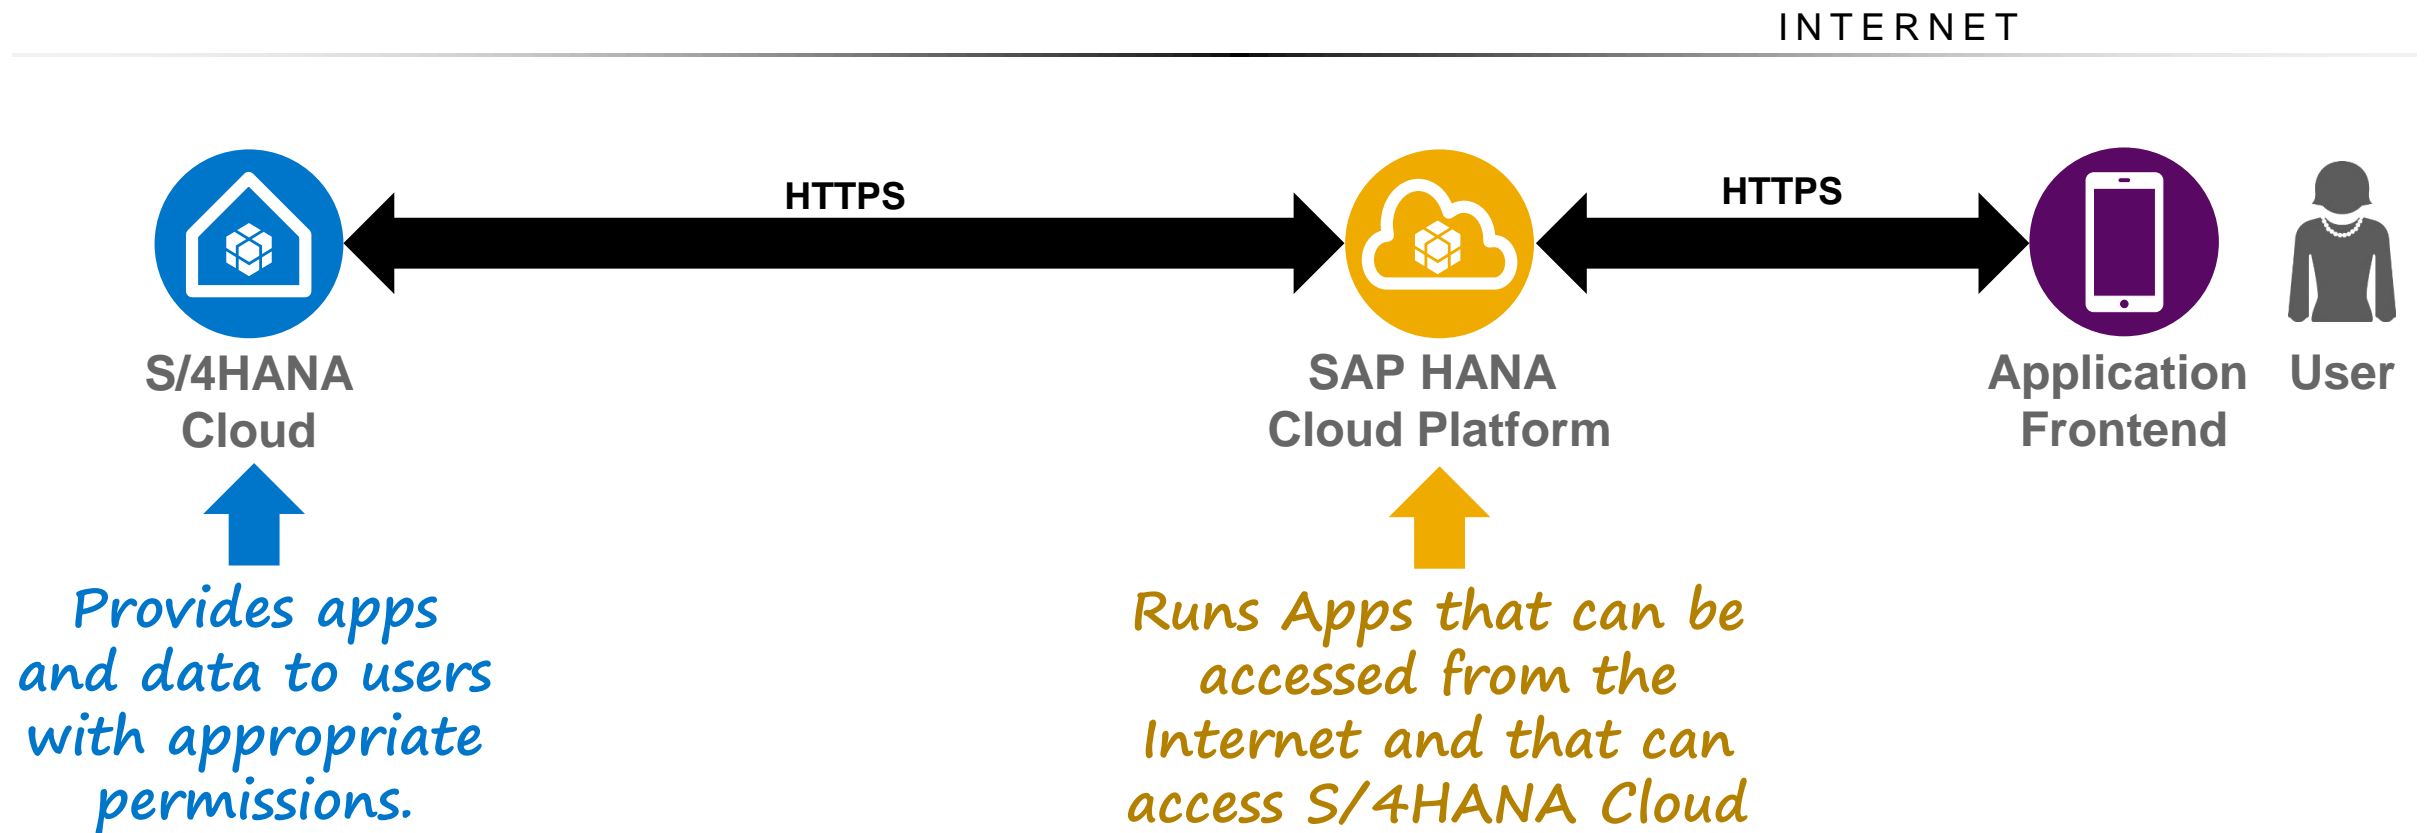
INTERNET

HTTPS

HTTPS

S/4HANA Cloud

SAP HANA Cloud Platform

Application Frontend

User

Provides apps and data to users with appropriate permissions.

Runs Apps that can be accessed from the Internet and that can access S/4HANA Cloud